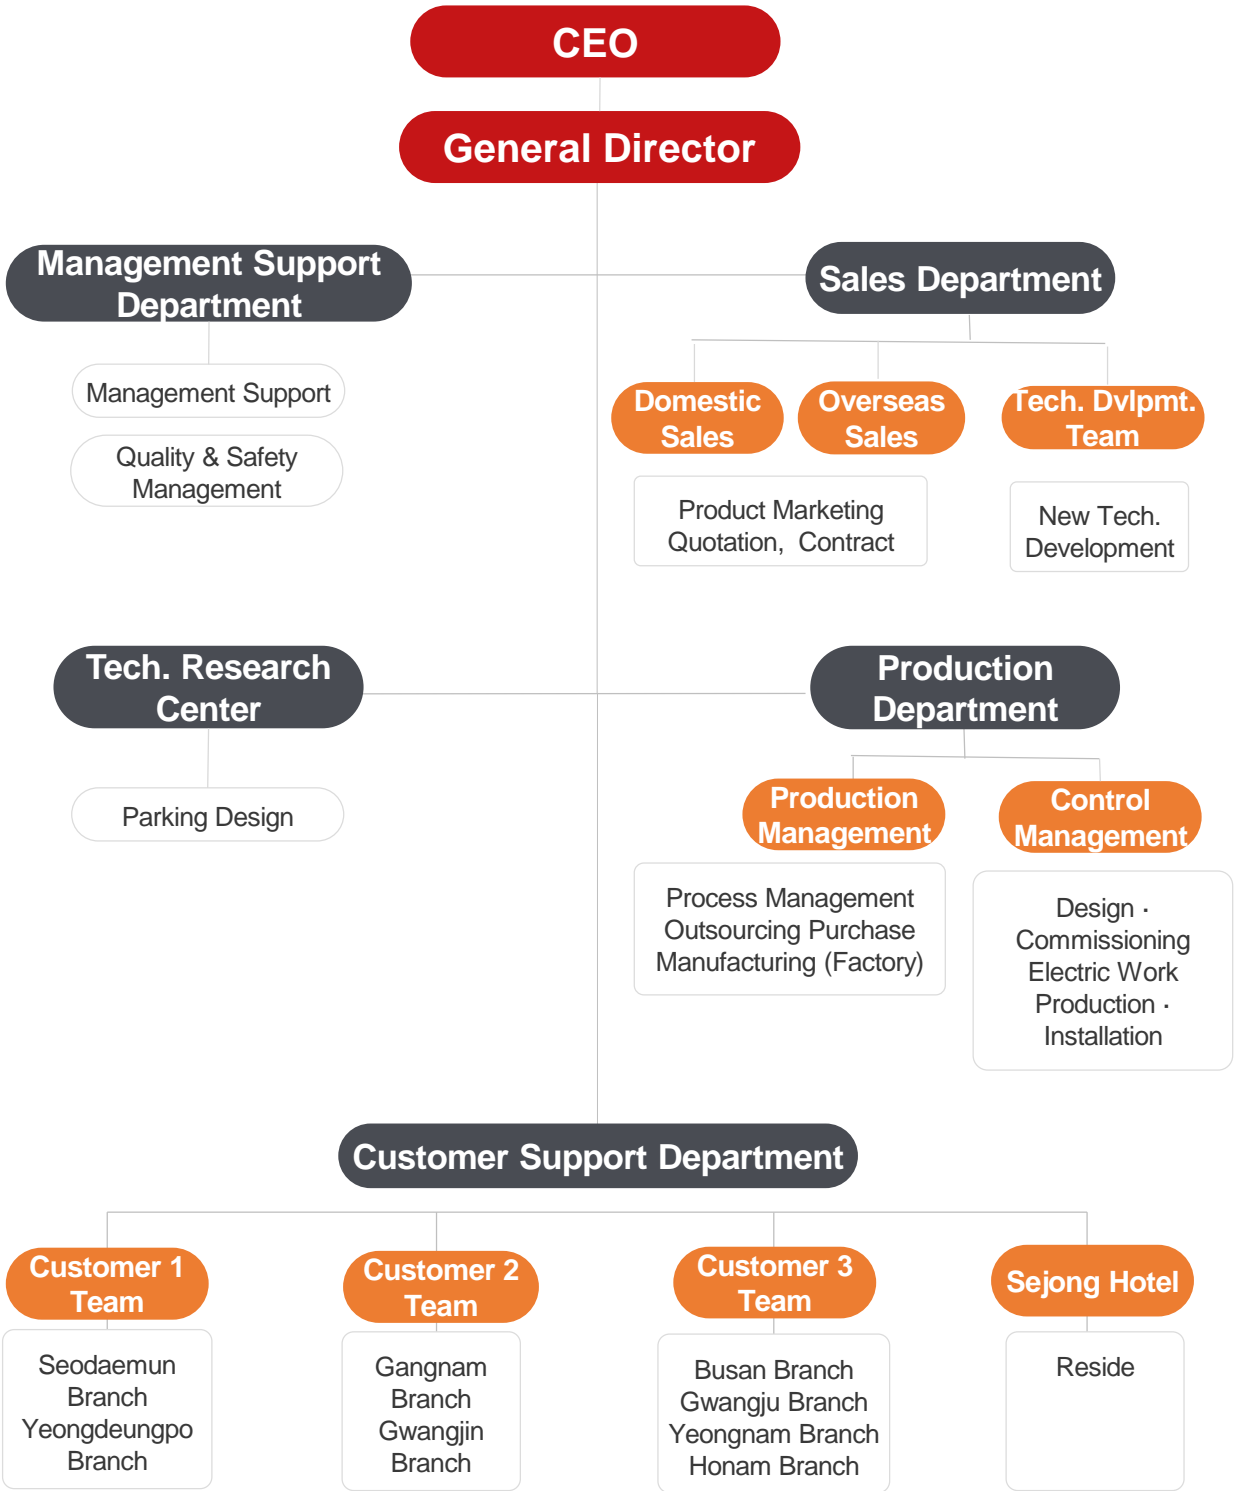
CEO

General Director

Management Support Department

Management Support

Quality & Safety Management

Sales Department

Domestic Sales

Overseas Sales

Tech. Dvlpmt. Team

Product Marketing Quotation, Contract

New Tech. Development

Tech. Research Center

Parking Design

Production Department

Production Management

Control Management

Process Management Outsourcing Purchase Manufacturing (Factory)

Design · Commissioning Electric Work Production · Installation

Customer Support Department

Customer 1 Team

Seodaemun Branch Yeongdeungpo Branch

Customer 2 Team

Gangnam Branch Gwangjin Branch

Customer 3 Team

Busan Branch Gwangju Branch Yeongnam Branch Honam Branch

Sejong Hotel

Reside